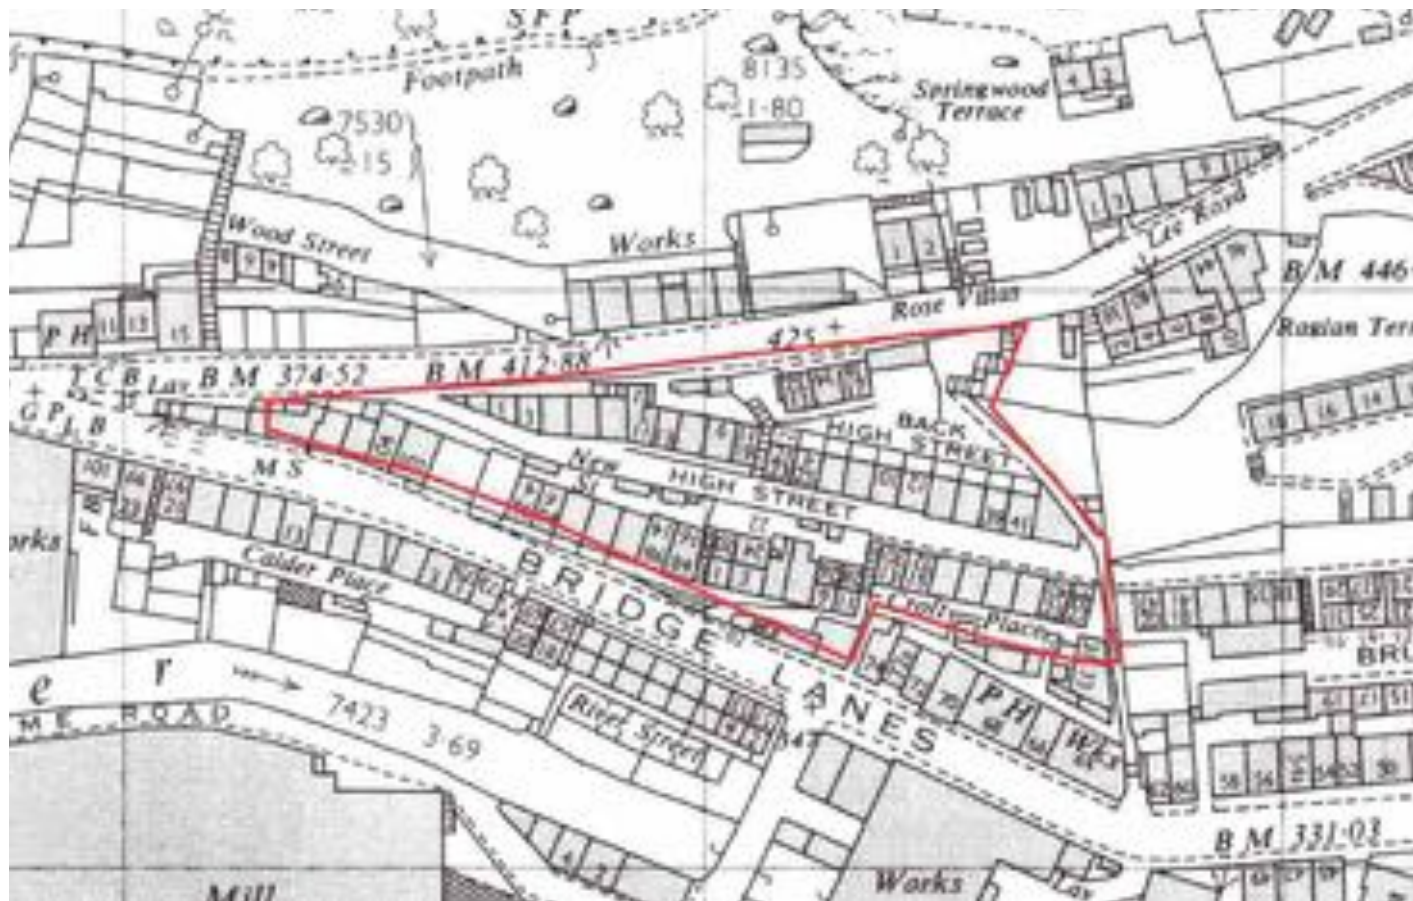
S F P
Footpath
8135
1·80
Springwood Terrace
7530
·15
Wood Street
Works
Lee Road
B M 446·
Rose Villas
Rowlan Terr
P H
425 +
T C B
Lav
B M 374·52
B M 412·88
G P
L B
BACK
HIGH STREET
M S
New
HIGH STREET
orks
Calder Place
BRIDGE
Croft Place
BRU
e
r
LANES
P H
M E ROAD
7423
3·69
River Street
B M 331·03
Mill
Works
Lav